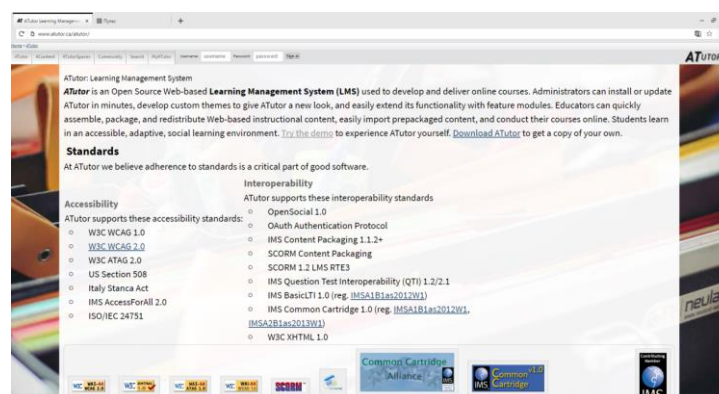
ATutor Learning Managem... × | Tynac | +

www.atutor.ca/atutor/

Home > ATutor

ATutor | AContent | ATutorSpaces | Community | Search | MyATutor | Username | Password | Sign in

ATUTOR

ATutor: Learning Management System

**ATutor** is an Open Source Web-based **Learning Management System (LMS)** used to develop and deliver online courses. Administrators can install or update ATutor in minutes, develop custom themes to give ATutor a new look, and easily extend its functionality with feature modules. Educators can quickly assemble, package, and redistribute Web-based instructional content, easily import prepackaged content, and conduct their courses online. Students learn in an accessible, adaptive, social learning environment. Try the demo to experience ATutor yourself. Download ATutor to get a copy of your own.

Standards

At ATutor we believe adherence to standards is a critical part of good software.

Accessibility

ATutor supports these accessibility standards:

- W3C WCAG 1.0
- W3C WCAG 2.0
- W3C ATAG 2.0
- US Section 508
- Italy Stanca Act
- IMS AccessForAll 2.0
- ISO/IEC 24751

Interoperability

ATutor supports these interoperability standards

- OpenSocial 1.0
- OAuth Authentication Protocol
- IMS Content Packaging 1.1.2+
- SCORM Content Packaging
- SCORM 1.2 LMS RTE3
- IMS Question Test Interoperability (QTI) 1.2/2.1
- IMS BasicLTI 1.0 (reg. IMSA1B1as2012W1)
- IMS Common Cartridge 1.0 (reg. IMSA1B1as2012W1, IMSA2B1as2013W1)
- W3C XHTML 1.0

W3C WAI-AA WCAG 2.0 | W3C XHTML 1.0 | W3C WAI-AA ATAG 2.0 | W3C WAI-AA WCAG 1.0 | SCORM | Common Cartridge Alliance IMS | IMS Common Cartridge v1.0 | Contributing Member IMS